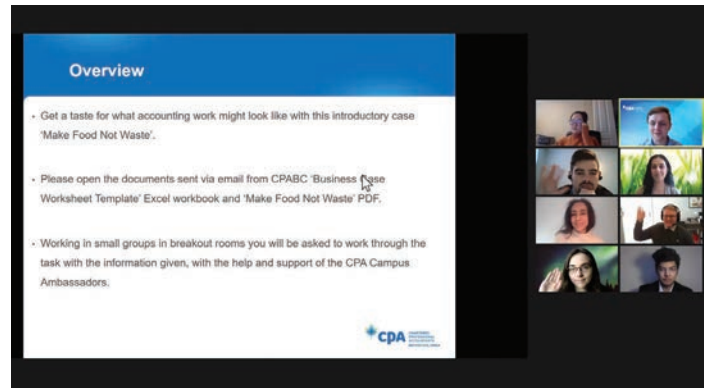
Overview

• Get a taste for what accounting work might look like with this introductory case 'Make Food Not Waste'.

• Please open the documents sent via email from CPABC 'Business Case Worksheet Template' Excel workbook and 'Make Food Not Waste' PDF.

• Working in small groups in breakout rooms you will be asked to work through the task with the information given, with the help and support of the CPA Campus Ambassadors.

CPA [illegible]